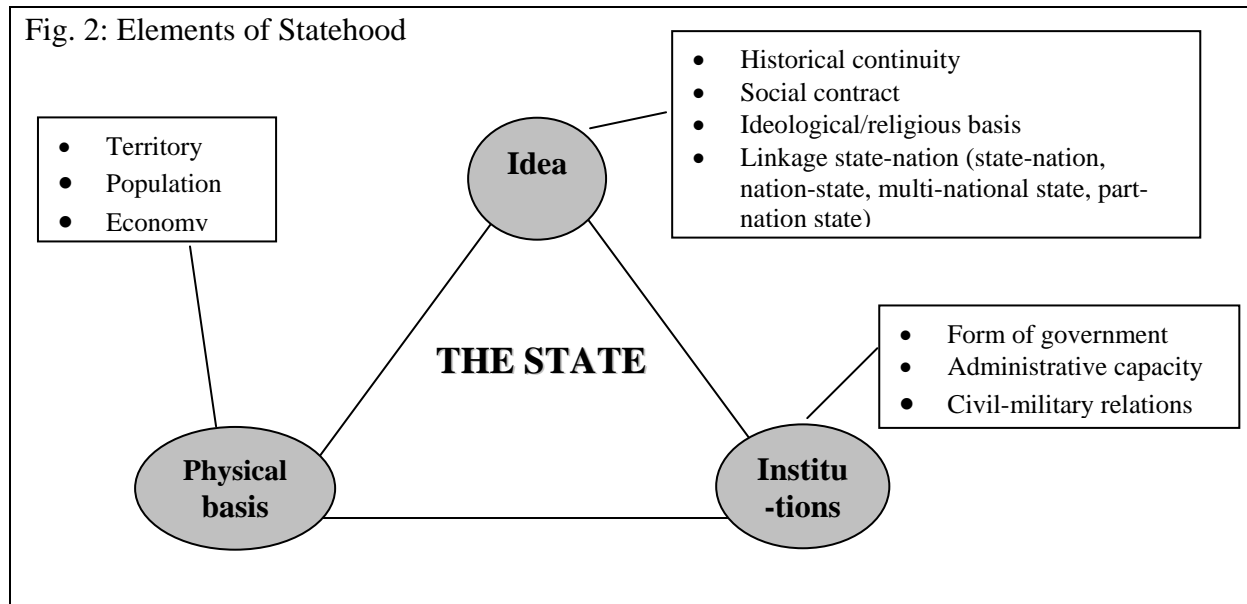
Fig. 2: Elements of Statehood

- Historical continuity
- Social contract
- Ideological/religious basis
- Linkage state-nation (state-nation, nation-state, multi-national state, part-nation state)

- Territory
- Population
- Economy

Idea

THE STATE

- Form of government
- Administrative capacity
- Civil-military relations

Physical basis

Institu-tions